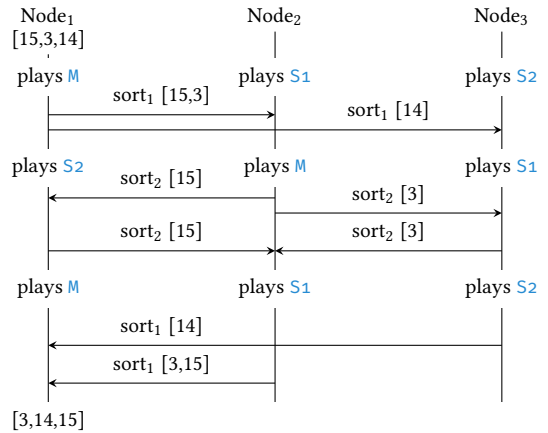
Node$_1$
[15,3,14]

Node$_2$

Node$_3$

plays M

plays S1

plays S2

sort$_1$ [15,3]

sort$_1$ [14]

plays S2

plays M

plays S1

sort$_2$ [15]

sort$_2$ [3]

sort$_2$ [15]

sort$_2$ [3]

plays M

plays S1

plays S2

sort$_1$ [14]

sort$_1$ [3,15]

[3,14,15]